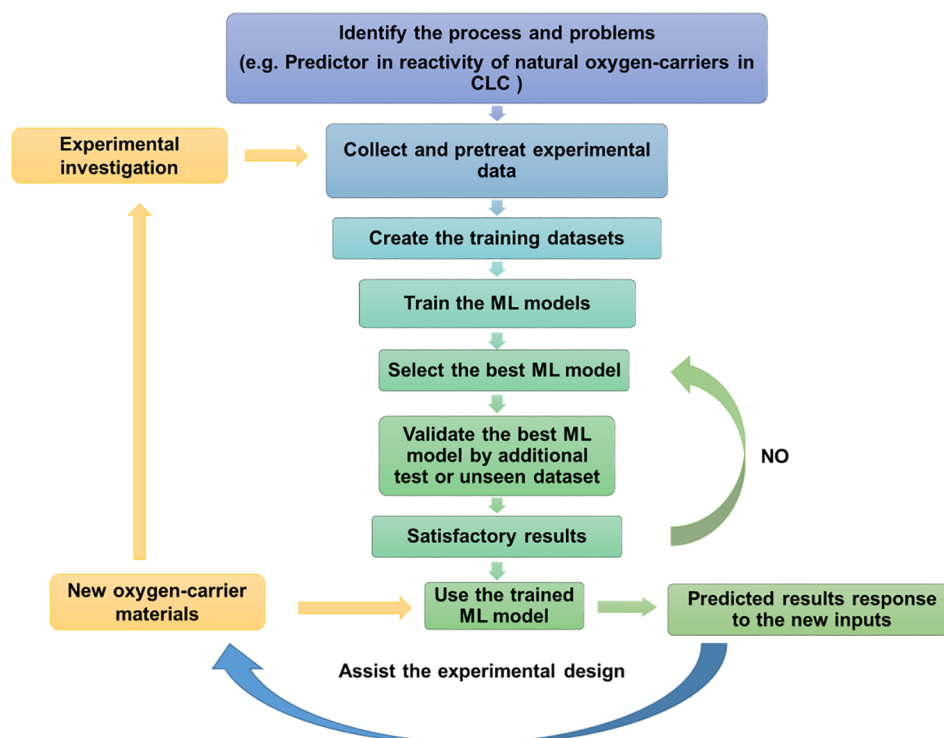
Identify the process and problems
(e.g. Predictor in reactivity of natural oxygen-carriers in CLC )

Experimental investigation

Collect and pretreat experimental data

Create the training datasets

Train the ML models

Select the best ML model

Validate the best ML model by additional test or unseen dataset

NO

Satisfactory results

New oxygen-carrier materials

Use the trained ML model

Predicted results response to the new inputs

Assist the experimental design